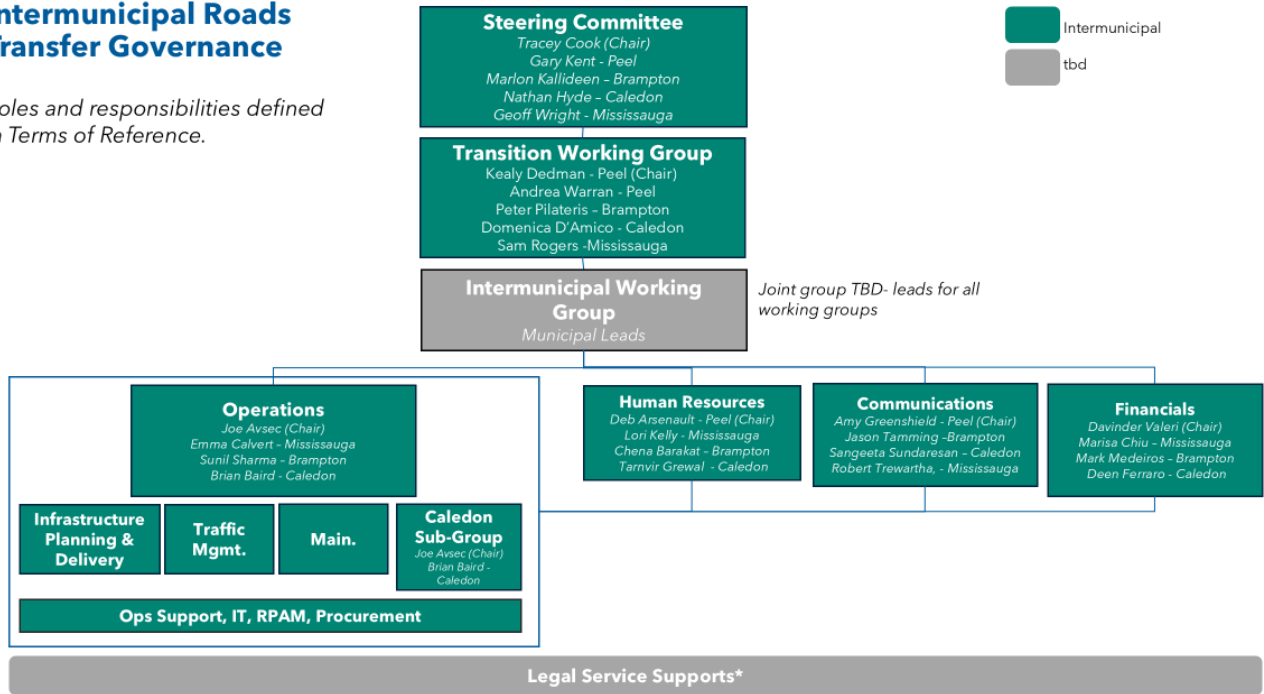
Intermunicipal Roads Transfer Governance

oles and responsibilities defined n Terms of Reference.

Steering Committee
Tracey Cook (Chair)
Gary Kent - Peel
Marlon Kallideen – Brampton
Nathan Hyde – Caledon
Geoff Wright - Mississauga

Intermunicipal

tbd

Transition Working Group
Kealy Dedman - Peel (Chair)
Andrea Warran - Peel
Peter Pilateris – Brampton
Domenica D'Amico - Caledon
Sam Rogers -Mississauga

Intermunicipal Working Group
Municipal Leads

Joint group TBD- leads for all working groups

Operations
Joe Avsec (Chair)
Emma Calvert - Mississauga
Sunil Sharma – Brampton
Brian Baird - Caledon

Infrastructure Planning & Delivery

Traffic Mgmt.

Main.

Caledon Sub-Group
Joe Avsec (Chair)
Brian Baird - Caledon

Ops Support, IT, RPAM, Procurement

Human Resources
Deb Arsenault - Peel (Chair)
Lori Kelly - Mississauga
Chena Barakat – Brampton
Tarnvir Grewal - Caledon

Communications
Amy Greenshield - Peel (Chair)
Jason Tamming –Brampton
Sangeeta Sundaresan – Caledon
Robert Trewartha, - Mississauga

Financials
Davinder Valeri (Chair)
Marisa Chiu – Mississauga
Mark Medeiros – Brampton
Deen Ferraro - Caledon

Legal Service Supports*